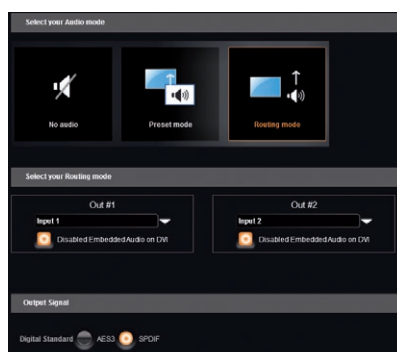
Select your Audio mode

No audio

Preset mode

Routing mode

Select your Routing mode

Out #1

Input 1

Disabled Embedded Audio on DVI

Out #2

Input 2

Disabled Embedded Audio on DVI

Output Signal

Digital Standard AES3 SPDIF